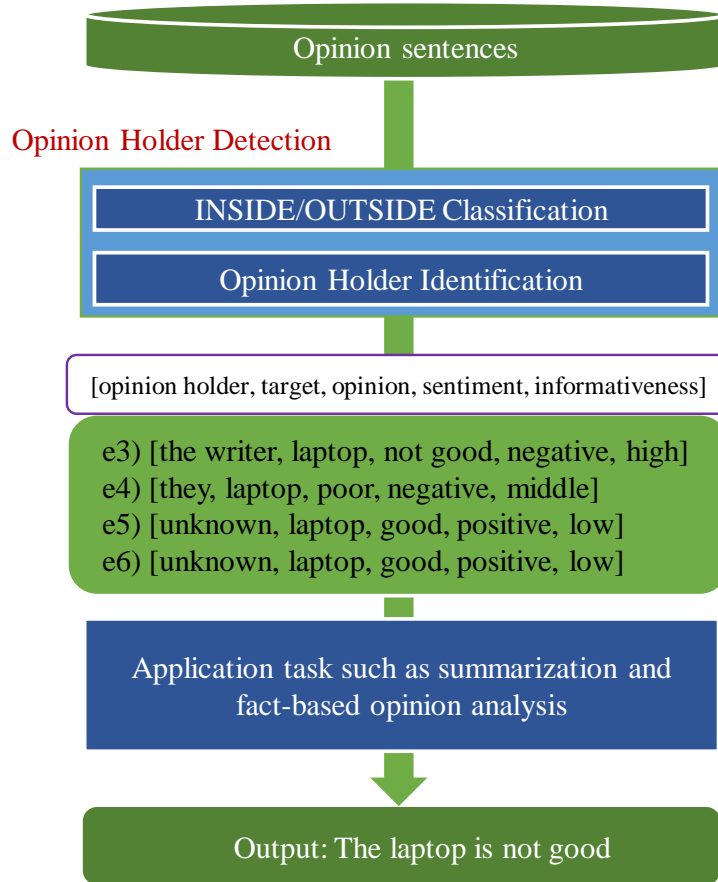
Opinion sentences

Opinion Holder Detection

INSIDE/OUTSIDE Classification

Opinion Holder Identification

[opinion holder, target, opinion, sentiment, informativeness]

e3) [the writer, laptop, not good, negative, high]
e4) [they, laptop, poor, negative, middle]
e5) [unknown, laptop, good, positive, low]
e6) [unknown, laptop, good, positive, low]

Application task such as summarization and fact-based opinion analysis

Output: The laptop is not good